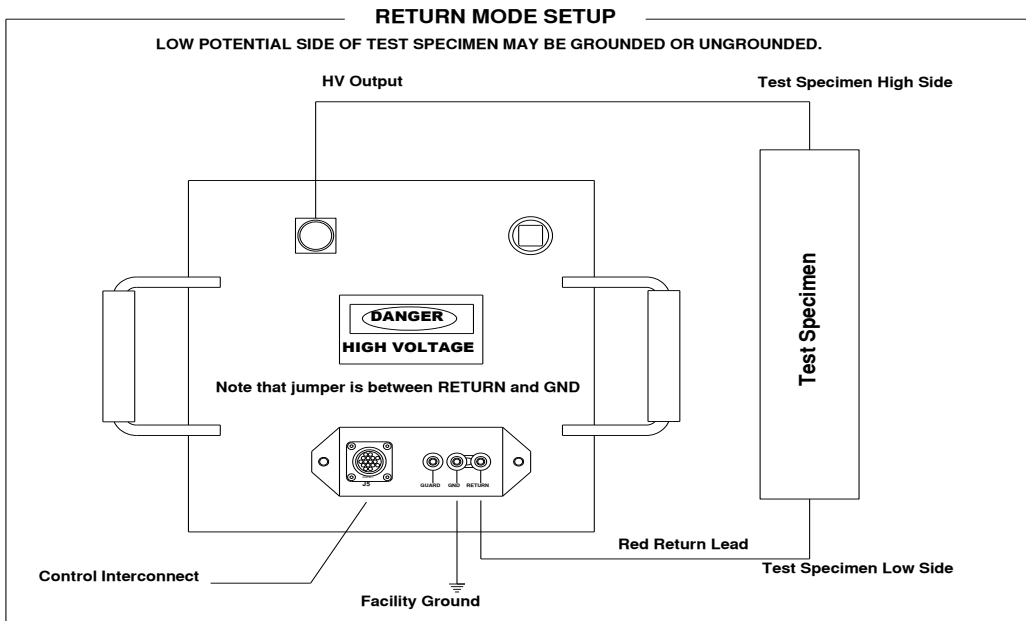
RETURN MODE SETUP

LOW POTENTIAL SIDE OF TEST SPECIMEN MAY BE GROUNDED OR UNGROUNDED.

HV Output

Test Specimen High Side

DANGER

HIGH VOLTAGE

Note that jumper is between RETURN and GND

Test Specimen

J5

GUARD

GND

RETURN

Red Return Lead

Control Interconnect

Test Specimen Low Side

Facility Ground